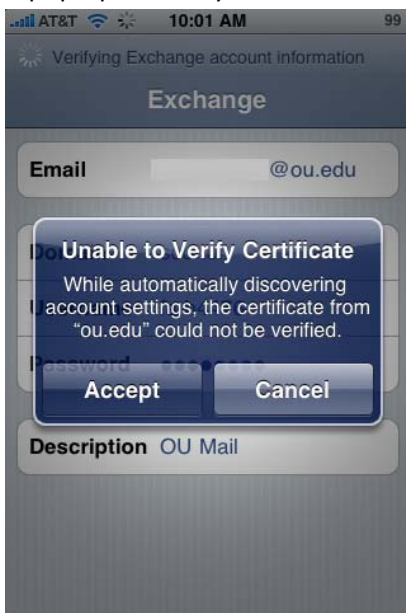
AT&T 10:01 AM 99

Verifying Exchange account information

Exchange

Email @ou.edu

Do

U

Password ●●●●●●●●

Unable to Verify Certificate

While automatically discovering account settings, the certificate from “ou.edu” could not be verified.

Accept

Cancel

Description OU Mail